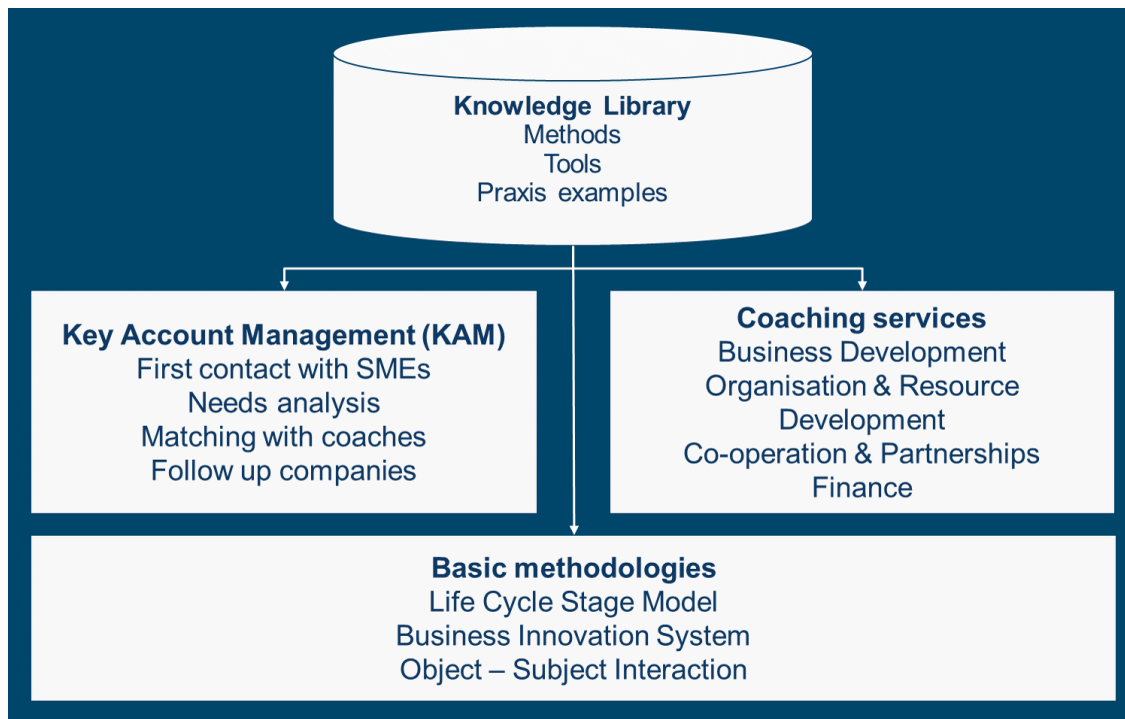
Knowledge Library
Methods
Tools
Praxis examples

Key Account Management (KAM)
First contact with SMEs
Needs analysis
Matching with coaches
Follow up companies

Coaching services
Business Development
Organisation & Resource Development
Co-operation & Partnerships
Finance

Basic methodologies
Life Cycle Stage Model
Business Innovation System
Object – Subject Interaction